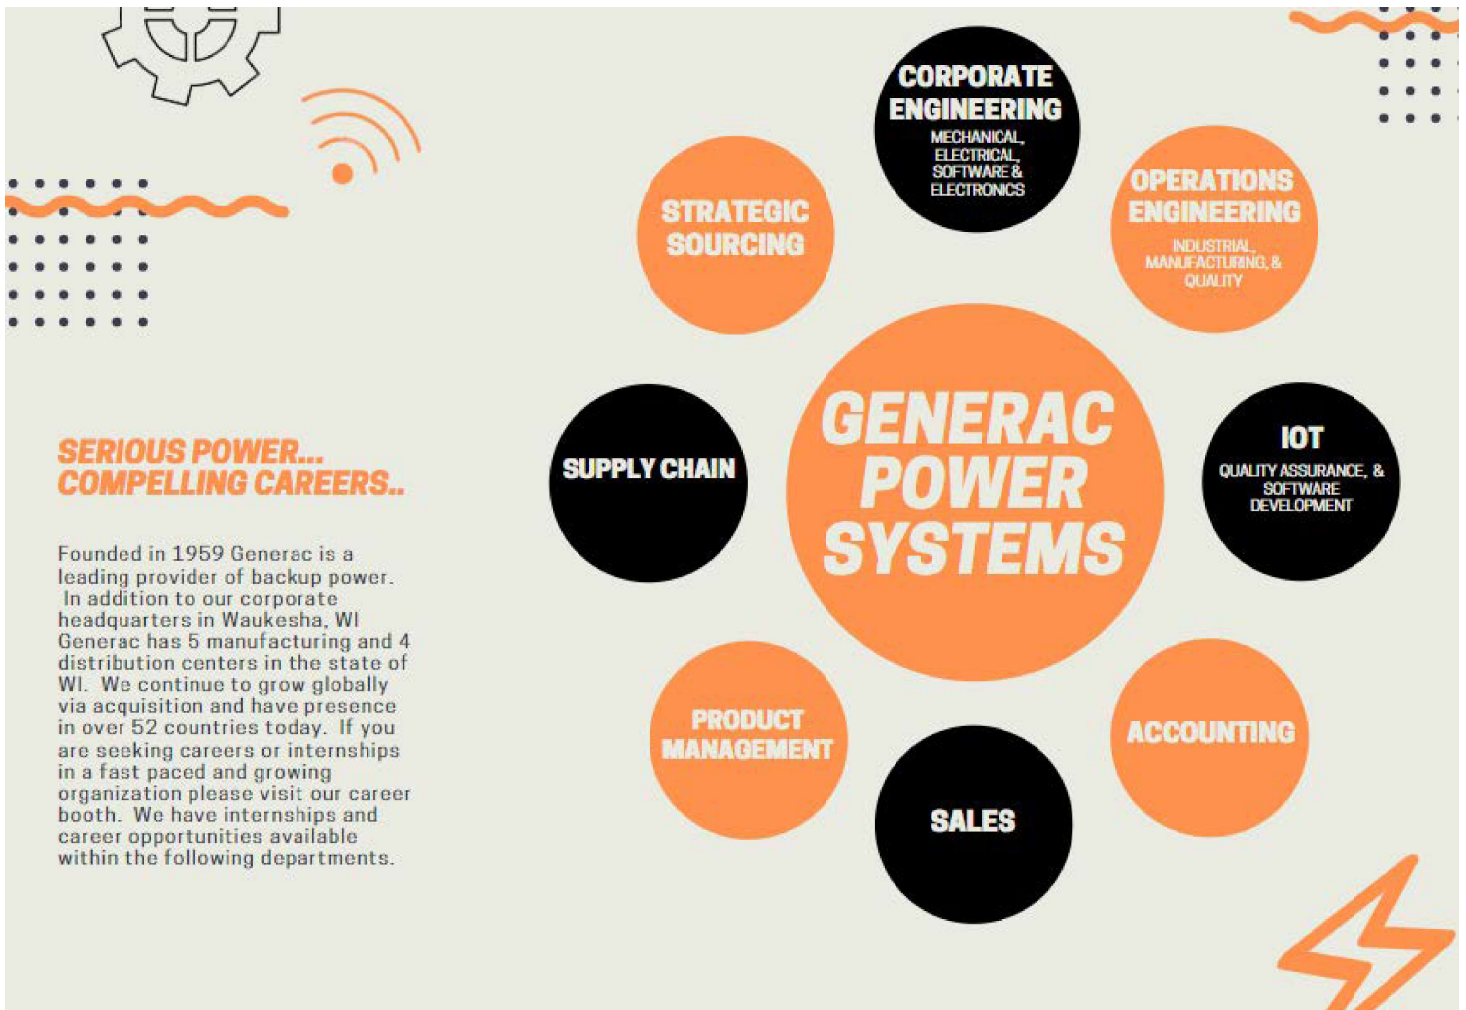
SERIOUS POWER...
COMPELLING CAREERS..

Founded in 1959 Generac is a leading provider of backup power. In addition to our corporate headquarters in Waukesha, WI Generac has 5 manufacturing and 4 distribution centers in the state of WI. We continue to grow globally via acquisition and have presence in over 52 countries today. If you are seeking careers or internships in a fast paced and growing organization please visit our career booth. We have internships and career opportunities available within the following departments.

GENERAC POWER SYSTEMS

CORPORATE ENGINEERING
MECHANICAL, ELECTRICAL, SOFTWARE & ELECTRONICS

OPERATIONS ENGINEERING
INDUSTRIAL, MANUFACTURING, & QUALITY

STRATEGIC SOURCING

SUPPLY CHAIN

IOT
QUALITY ASSURANCE, & SOFTWARE DEVELOPMENT

PRODUCT MANAGEMENT

ACCOUNTING

SALES